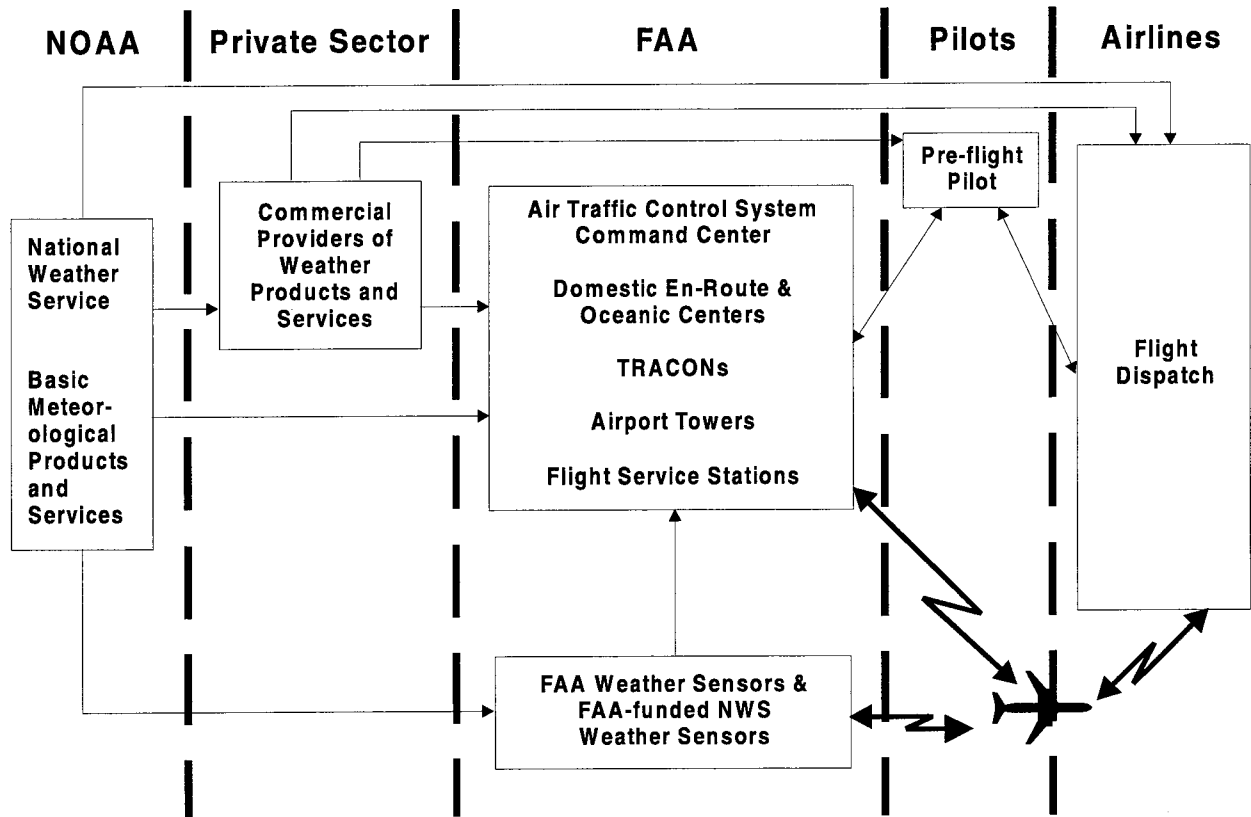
NOAA

Private Sector

FAA

Pilots

Airlines

National Weather Service

Basic Meteorological Products and Services

Commercial Providers of Weather Products and Services

Air Traffic Control System Command Center

Domestic En-Route & Oceanic Centers

TRACONs

Airport Towers

Flight Service Stations

Pre-flight Pilot

Flight Dispatch

FAA Weather Sensors & FAA-funded NWS Weather Sensors